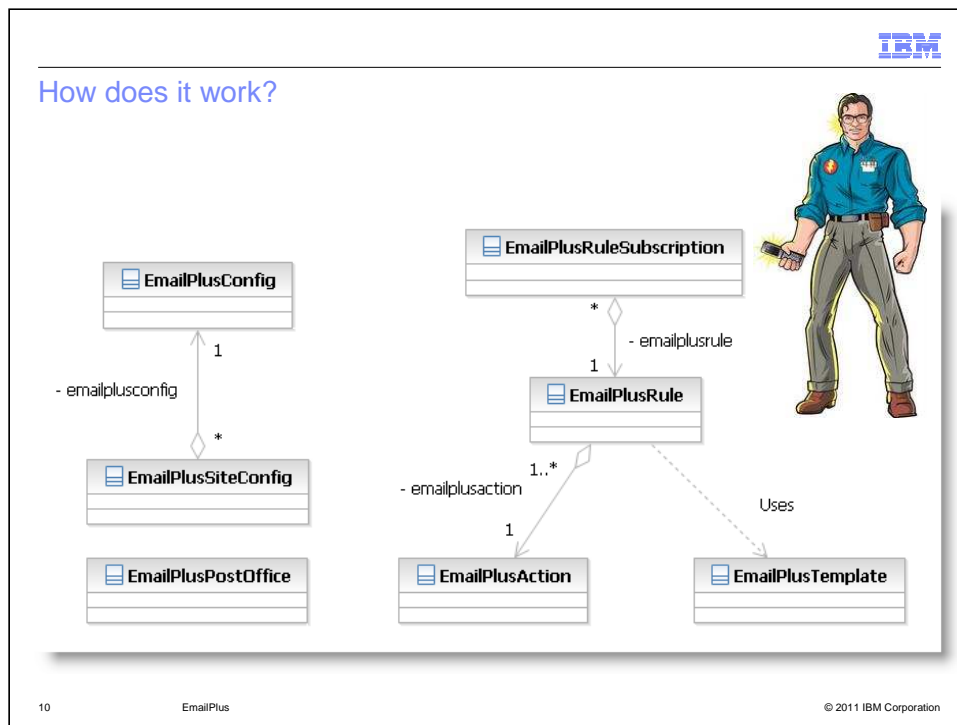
IBM

How does it work?

EmailPlusConfig

1

- emailplusconfig

*

EmailPlusSiteConfig

EmailPlusPostOffice

EmailPlusRuleSubscription

*

- emailplusrule

1

EmailPlusRule

1..*

- emailplusaction

1

EmailPlusAction

Uses

EmailPlusTemplate

10 EmailPlus © 2011 IBM Corporation